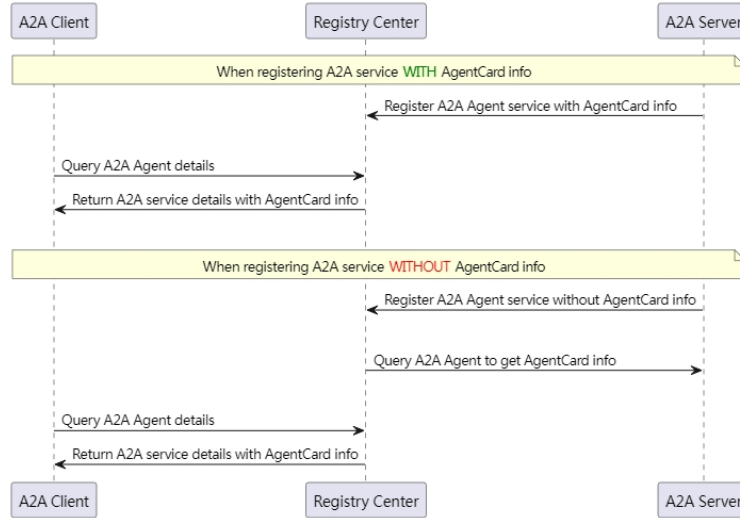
A2A Client

Registry Center

A2A Server

When registering A2A service WITH AgentCard info

Register A2A Agent service with AgentCard info

Query A2A Agent details

Return A2A service details with AgentCard info

When registering A2A service WITHOUT AgentCard info

Register A2A Agent service without AgentCard info

Query A2A Agent to get AgentCard info

Query A2A Agent details

Return A2A service details with AgentCard info

A2A Client

Registry Center

A2A Server